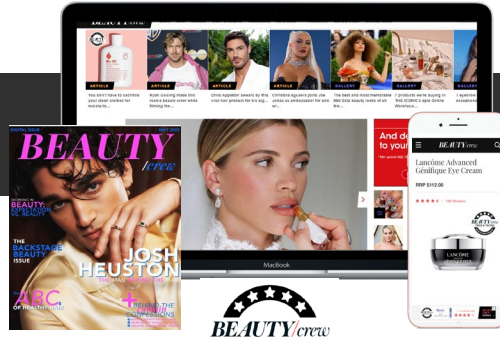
BEAUTY/crew

ARTICLE
You don't have to sacrifice your decor dollars for skincare...

ARTICLE
Ryan Gosling made this iconic beauty error while filming the...

ARTICLE
Chris Appleton swears by this root hair product for his go...

ARTICLE
Christina Aguilera joins Joe Jonas as ambassador for an...

GALLERY
The best and most memorable Met Gala beauty looks of all time...

GALLERY
7 products we're buying in THE ICONIC's epic Online Weekend...

ARTICLE
I spent... exception...

DIGITAL ISSUE
MAY 2023

BEAUTY
/crew

BEAUTY:
THE BACKSTAGE BEAUTY ISSUE

JOSH HEUSTON

ABC
+

MacBook

BEAUTY/crew

Lancôme Advanced Génifique Eye Cream

RRP $102.00

BEAUTY/crew